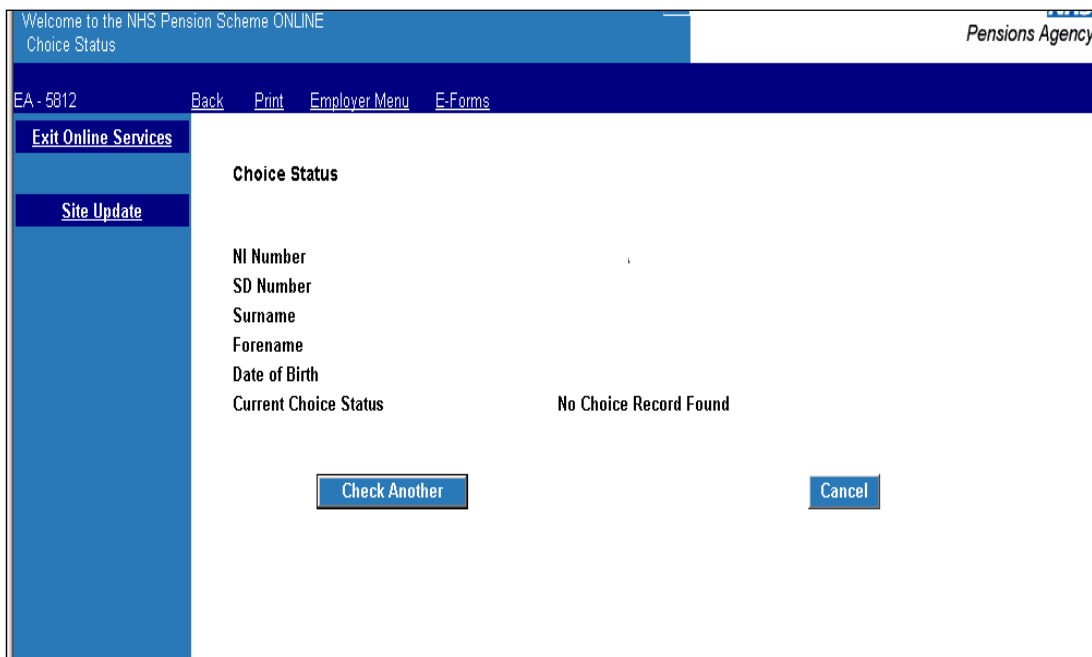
Welcome to the NHS Pension Scheme ONLINE
Choice Status

Pensions Agency

EA - 5812 Back Print Employer Menu E-Forms

Exit Online Services

Site Update

Choice Status

NI Number
SD Number
Surname
Forename
Date of Birth
Current Choice Status No Choice Record Found

Check Another

Cancel